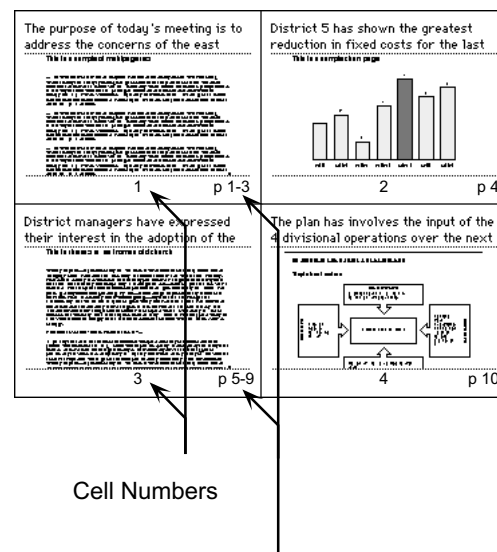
The purpose of today's meeting is to address the concerns of the east

This is a sample of multi-page text

1

p 1-3

District 5 has shown the greatest reduction in fixed costs for the last

This is a sample chart page

2

p 4

District managers have expressed their interest in the adoption of the

This is the result of an income statement

3

p 5-9

The plan has involves the input of the 4 divisional operations over the next

4

p 10

Cell Numbers